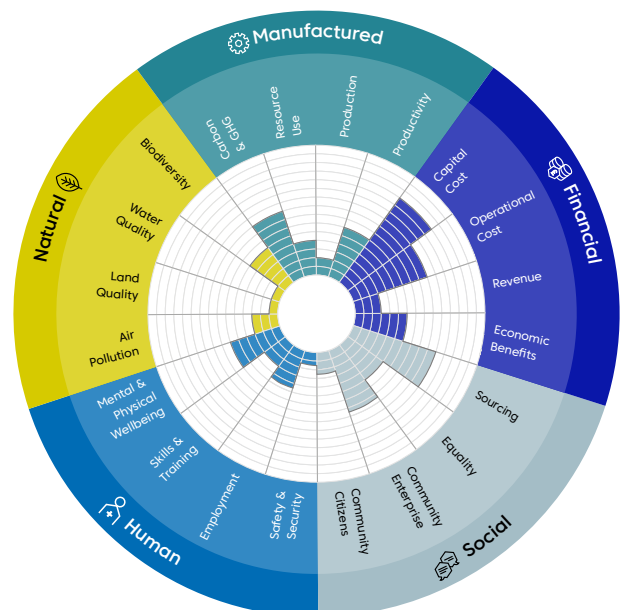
Manufactured
Carbon & GHG
Resource Use
Production
Productivity
Financial
Capital Cost
Operational Cost
Revenue
Economic Benefits
Social
Sourcing
Equality
Community Enterprise
Community Citizens
Human
Safety & Security
Employment
Skills & Training
Mental & Physical Wellbeing
Natural
Air Pollution
Land Quality
Water Quality
Biodiversity